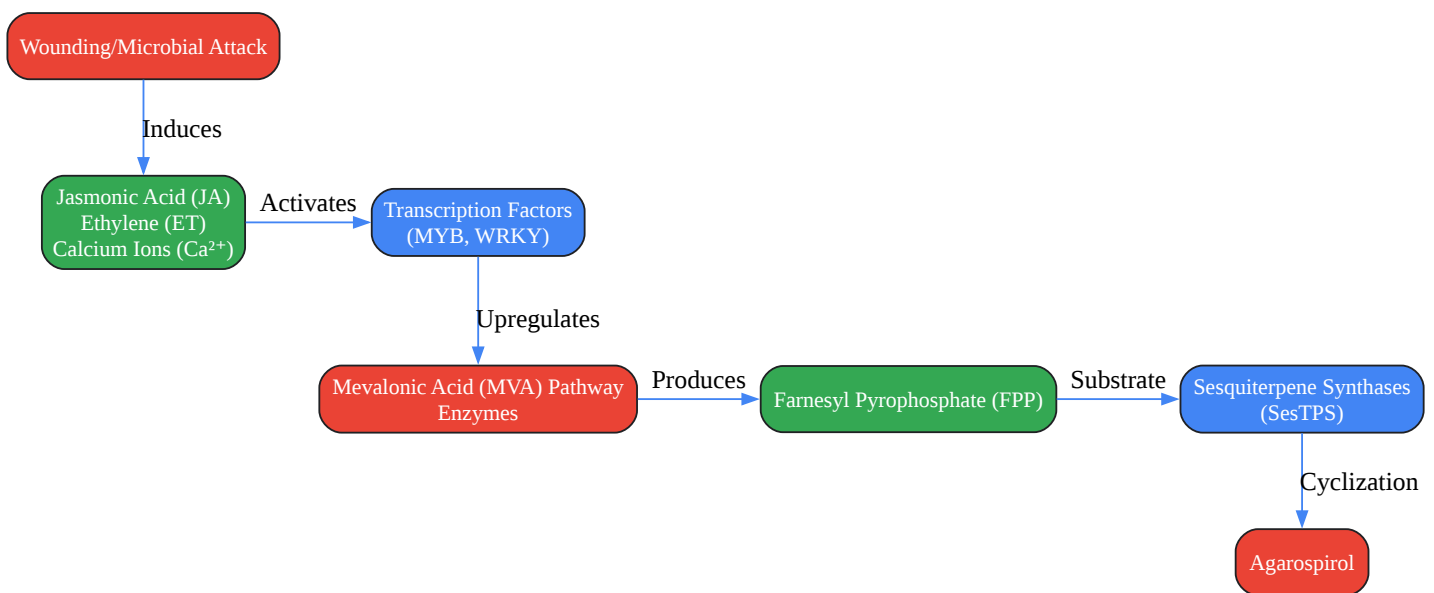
Wounding/Microbial Attack

Induces

Jasmonic Acid (JA)
Ethylene (ET)
Calcium Ions ($Ca^{2+}$)

Activates

Transcription Factors
(MYB, WRKY)

Upregulates

Mevalonic Acid (MVA) Pathway
Enzymes

Produces

Farnesyl Pyrophosphate (FPP)

Substrate

Sesquiterpene Synthases
(SesTPS)

Cyclization

Agarospirol